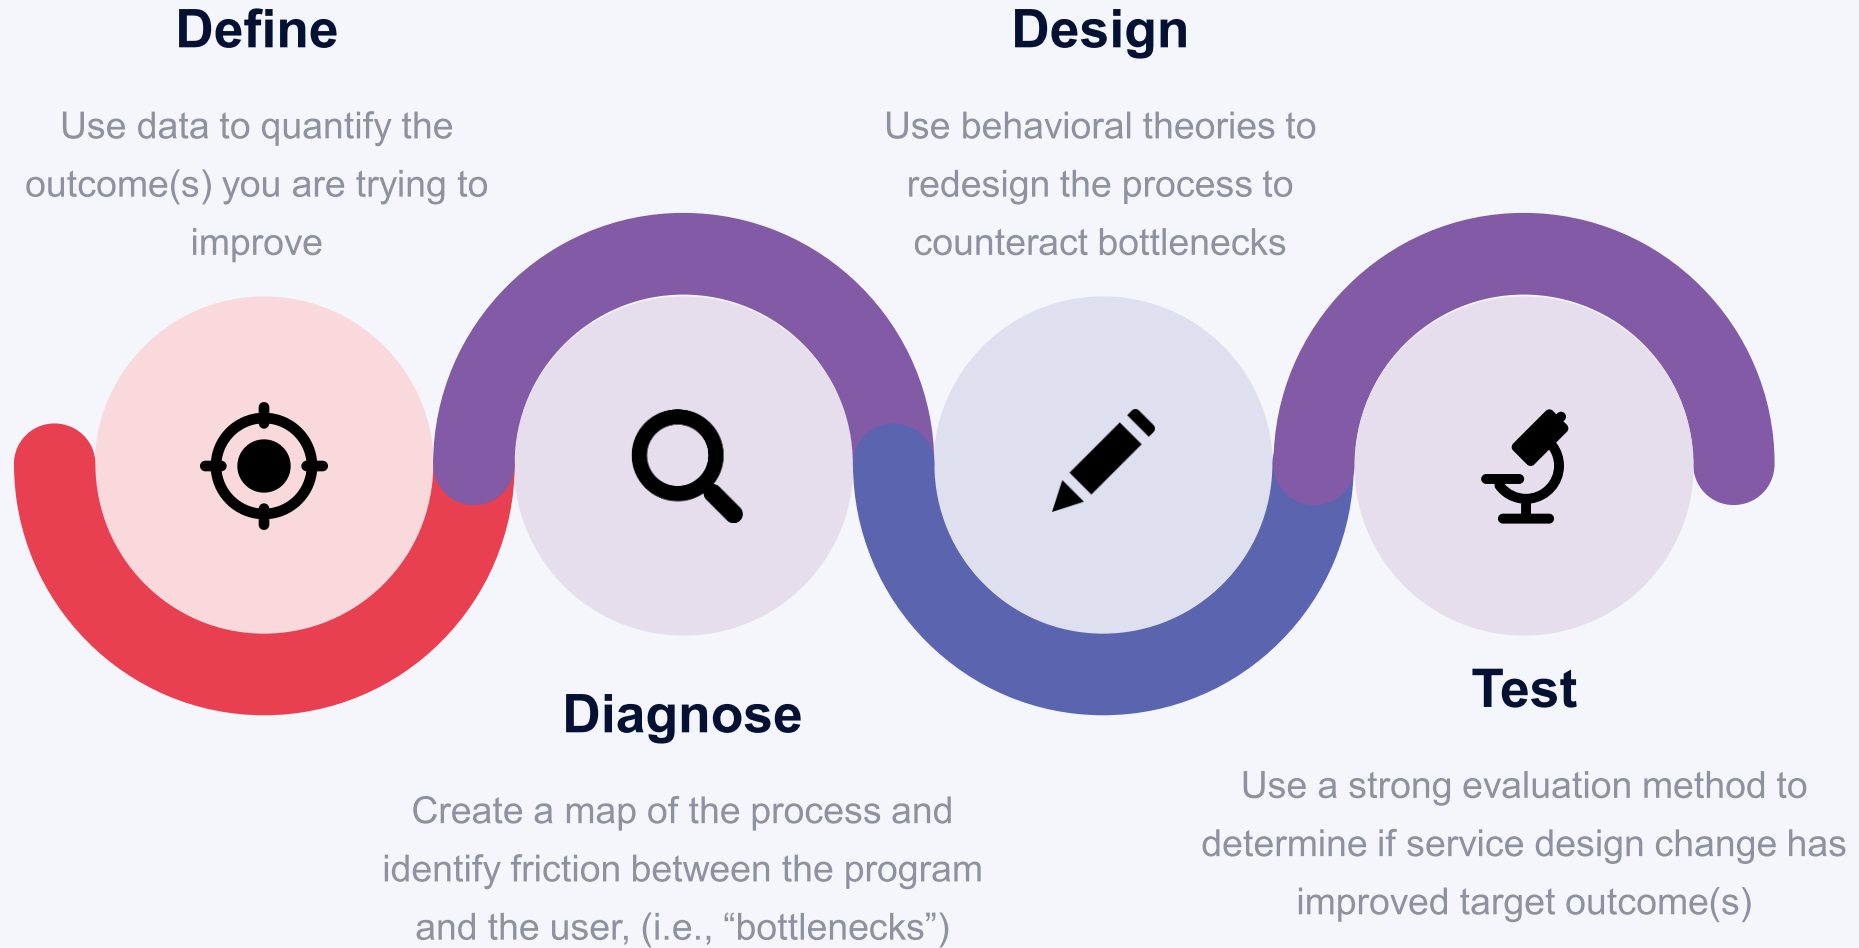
Define

Use data to quantify the outcome(s) you are trying to improve

Design

Use behavioral theories to redesign the process to counteract bottlenecks

Diagnose

Create a map of the process and identify friction between the program and the user, (i.e., “bottlenecks”)

Test

Use a strong evaluation method to determine if service design change has improved target outcome(s)